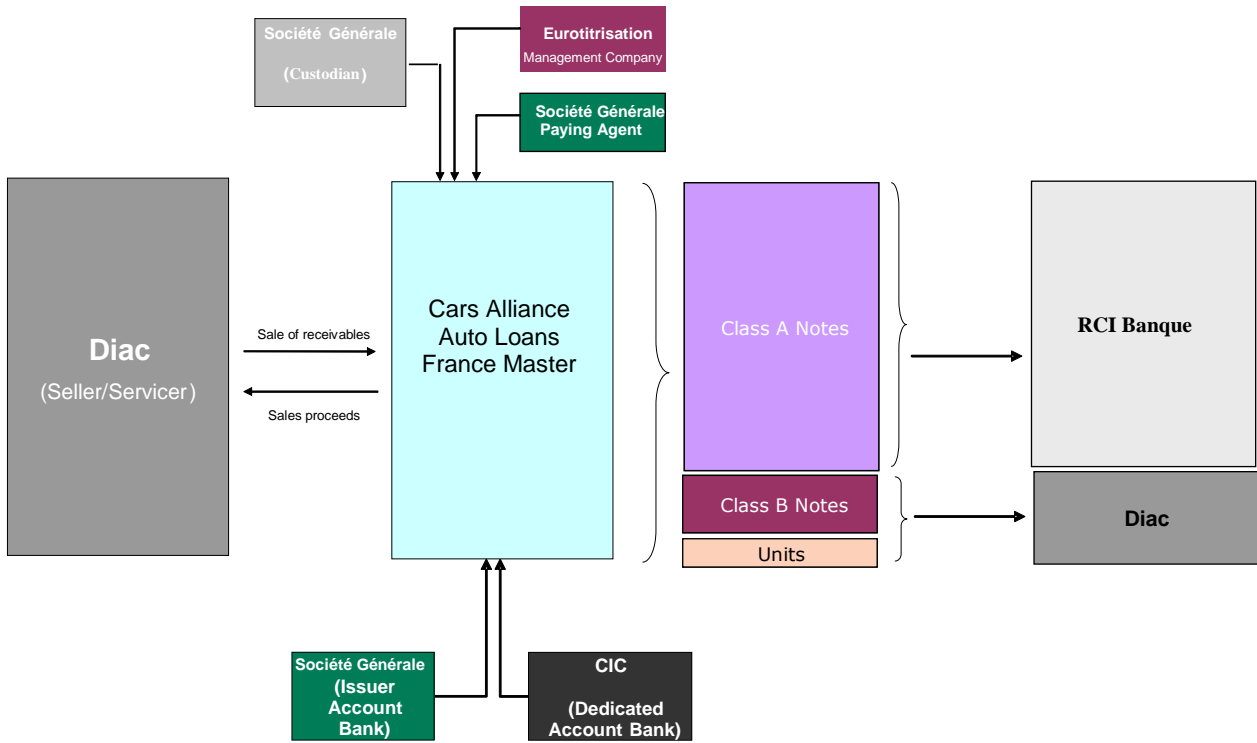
Société Générale

(Custodian)

Eurotitrisation
Management Company

Société Générale
Paying Agent

Diac
(Seller/Servicer)

Sale of receivables

Sales proceeds

Cars Alliance
Auto Loans
France Master

Class A Notes

Class B Notes

Units

RCI Banque

Diac

Société Générale
(Issuer Account Bank)

CIC

(Dedicated Account Bank)